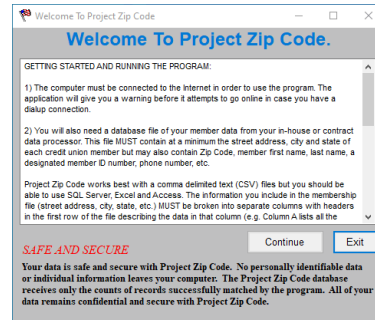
Welcome To Project Zip Code

Welcome To Project Zip Code.

GETTING STARTED AND RUNNING THE PROGRAM:

1) The computer must be connected to the Internet in order to use the program. The application will give you a warning before it attempts to go online in case you have a dialup connection.

2) You will also need a database file of your member data from your in-house or contract data processor. This file MUST contain at a minimum the street address, city and state of each credit union member but may also contain Zip Code, member first name, last name, a designated member ID number, phone number, etc.

Project Zip Code works best with a comma delimited text (CSV) files but you should be able to use SQL Server, Excel and Access. The information you include in the membership file (street address, city, state, etc.) MUST be broken into separate columns with headers in the first row of the file describing the data in that column (e.g. Column A lists all the

Continue

Exit

SAFE AND SECURE

Your data is safe and secure with Project Zip Code. No personally identifiable data or individual information leaves your computer. The Project Zip Code database receives only the counts of records successfully matched by the program. All of your data remains confidential and secure with Project Zip Code.